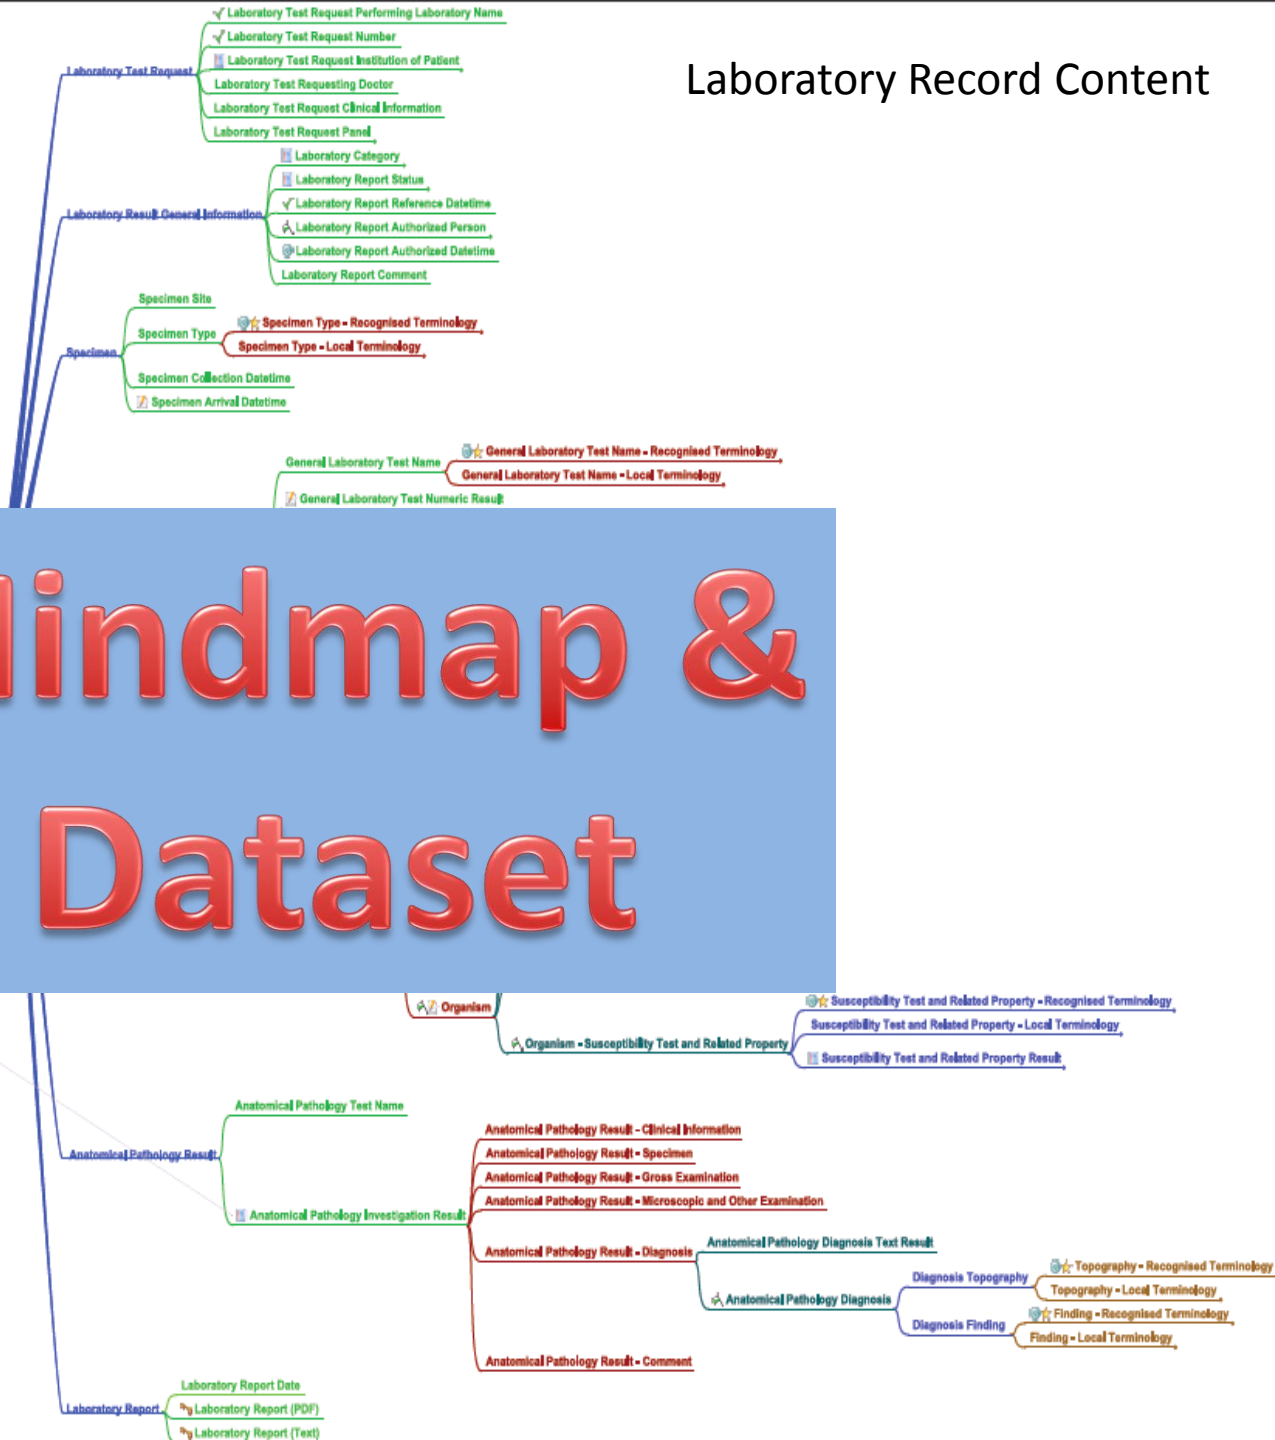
Laboratory Record Content

Laboratory Test Request
Laboratory Test Request Performing Laboratory Name
Laboratory Test Request Number
Laboratory Test Request Institution of Patient
Laboratory Test Requesting Doctor
Laboratory Test Request Clinical Information
Laboratory Test Request Panel

Laboratory Result General Information
Laboratory Category
Laboratory Report Status
Laboratory Report Reference Datetime
Laboratory Report Authorized Person
Laboratory Report Authorized Datetime
Laboratory Report Comment

Specimen
Specimen Site
Specimen Type
Specimen Type - Recognised Terminology
Specimen Type - Local Terminology
Specimen Collection Datetime
Specimen Arrival Datetime

General Laboratory Test Name
General Laboratory Test Name - Recognised Terminology
General Laboratory Test Name - Local Terminology
General Laboratory Test Numeric Result

lindmap &
Dataset

Organism
Organism - Susceptibility Test and Related Property
Susceptibility Test and Related Property - Recognised Terminology
Susceptibility Test and Related Property - Local Terminology
Susceptibility Test and Related Property Result

Anatomical Pathology Result
Anatomical Pathology Test Name
Anatomical Pathology Investigation Result
Anatomical Pathology Result - Clinical Information
Anatomical Pathology Result - Specimen
Anatomical Pathology Result - Gross Examination
Anatomical Pathology Result - Microscopic and Other Examination
Anatomical Pathology Result - Diagnosis
Anatomical Pathology Diagnosis Text Result
Anatomical Pathology Diagnosis
Diagnosis Topography
Topography - Recognised Terminology
Topography - Local Terminology
Diagnosis Finding
Finding - Recognised Terminology
Finding - Local Terminology
Anatomical Pathology Result - Comment

Laboratory Report
Laboratory Report Date
Laboratory Report (PDF)
Laboratory Report (Text)